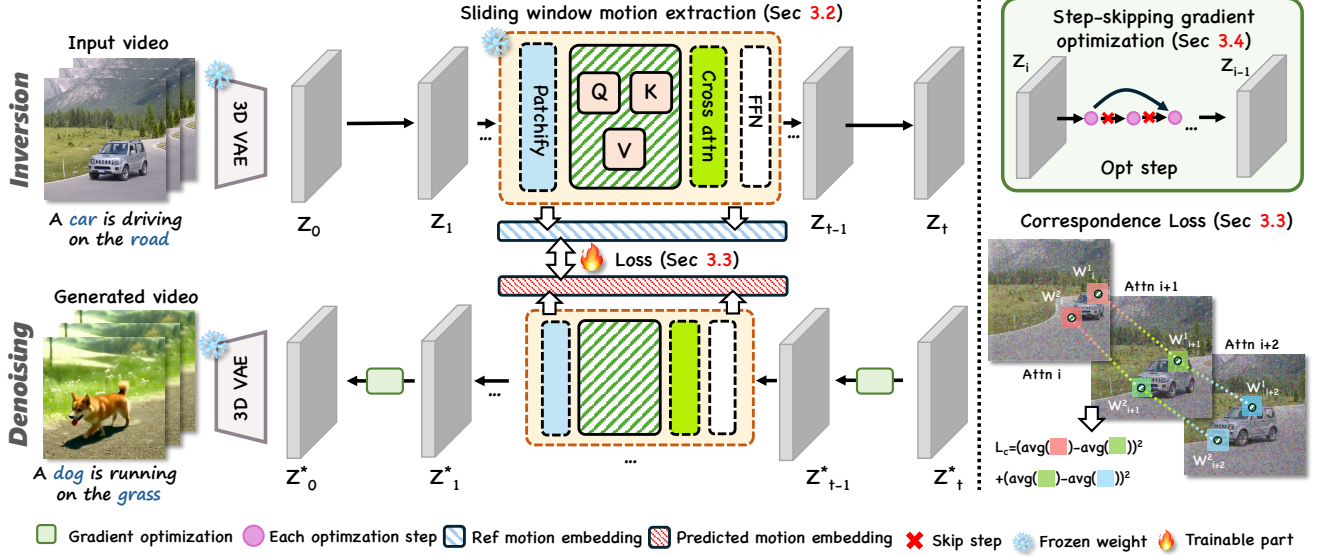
Inversion

Input video

3D VAE

A car is driving on the road

$Z_0$

$Z_1$

Sliding window motion extraction (Sec 3.2)

Patchify

Q

K

V

Cross attn

FFN

...

...

$Z_{t-1}$

$Z_t$

Loss (Sec 3.3)

Step-skipping gradient optimization (Sec 3.4)

$Z_i$

$Z_{i-1}$

...

Opt step

Correspondence Loss (Sec 3.3)

$W^1_i$

$W^2_i$

Attn i+1

Attn i+2

Attn i

$W^1_{i+1}$

$W^1_{i+2}$

$W^2_{i+1}$

$W^2_{i+2}$

$L_c$=(avg( )−avg( ))$^2$

+(avg( )−avg( ))$^2$

Denoising

Generated video

3D VAE

A dog is running on the grass

$Z^*_0$

$Z^*_1$

...

...

$Z^*_{t-1}$

$Z^*_t$

Gradient optimization   Each optimzation step   Ref motion embedding   Predicted motion embedding   Skip step   Frozen weight   Trainable part